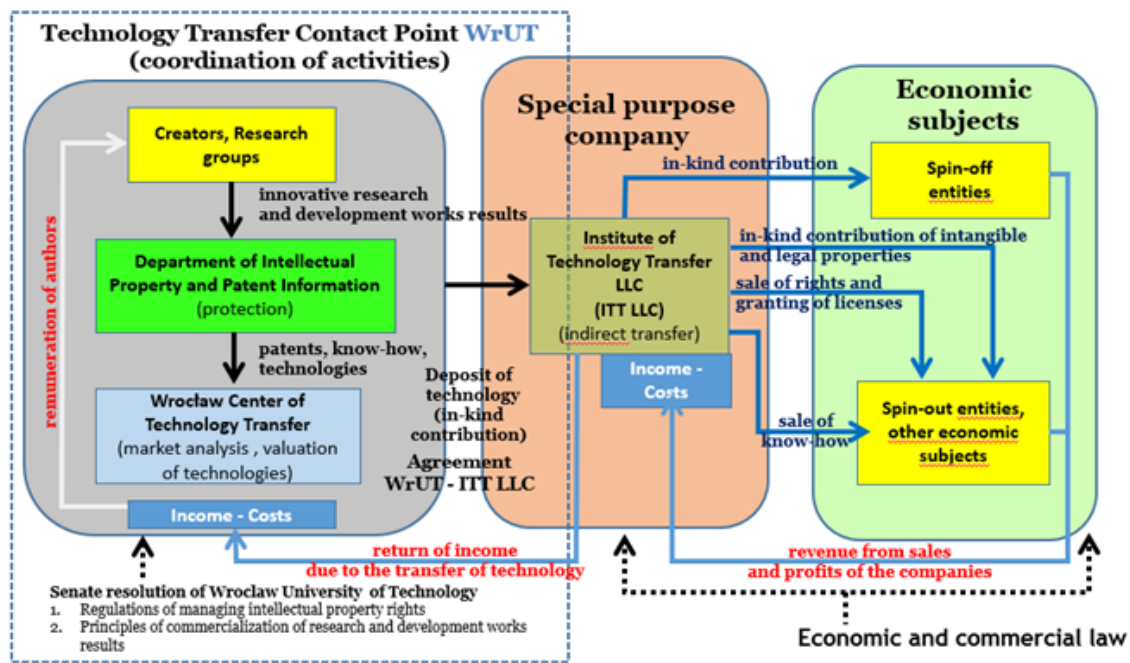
Technology Transfer Contact Point WrUT
(coordination of activities)

Creators, Research groups

innovative research and development works results

Department of Intellectual Property and Patent Information
(protection)

patents, know-how, technologies

Wrocław Center of Technology Transfer
(market analysis , valuation of technologies)

Income - Costs

remuneration of authors

Special purpose company

Institute of Technology Transfer LLC
(ITT LLC)
(indirect transfer)

Income - Costs

Deposit of technology (in-kind contribution)

Agreement WrUT - ITT LLC

Economic subjects

in-kind contribution

Spin-off entities

in-kind contribution of intangible and legal properties

sale of rights and granting of licenses

sale of know-how

Spin-out entities, other economic subjects

return of income due to the transfer of technology

revenue from sales and profits of the companies

Senate resolution of Wroclaw University of Technology
1. Regulations of managing intellectual property rights
2. Principles of commercialization of research and development works results

Economic and commercial law